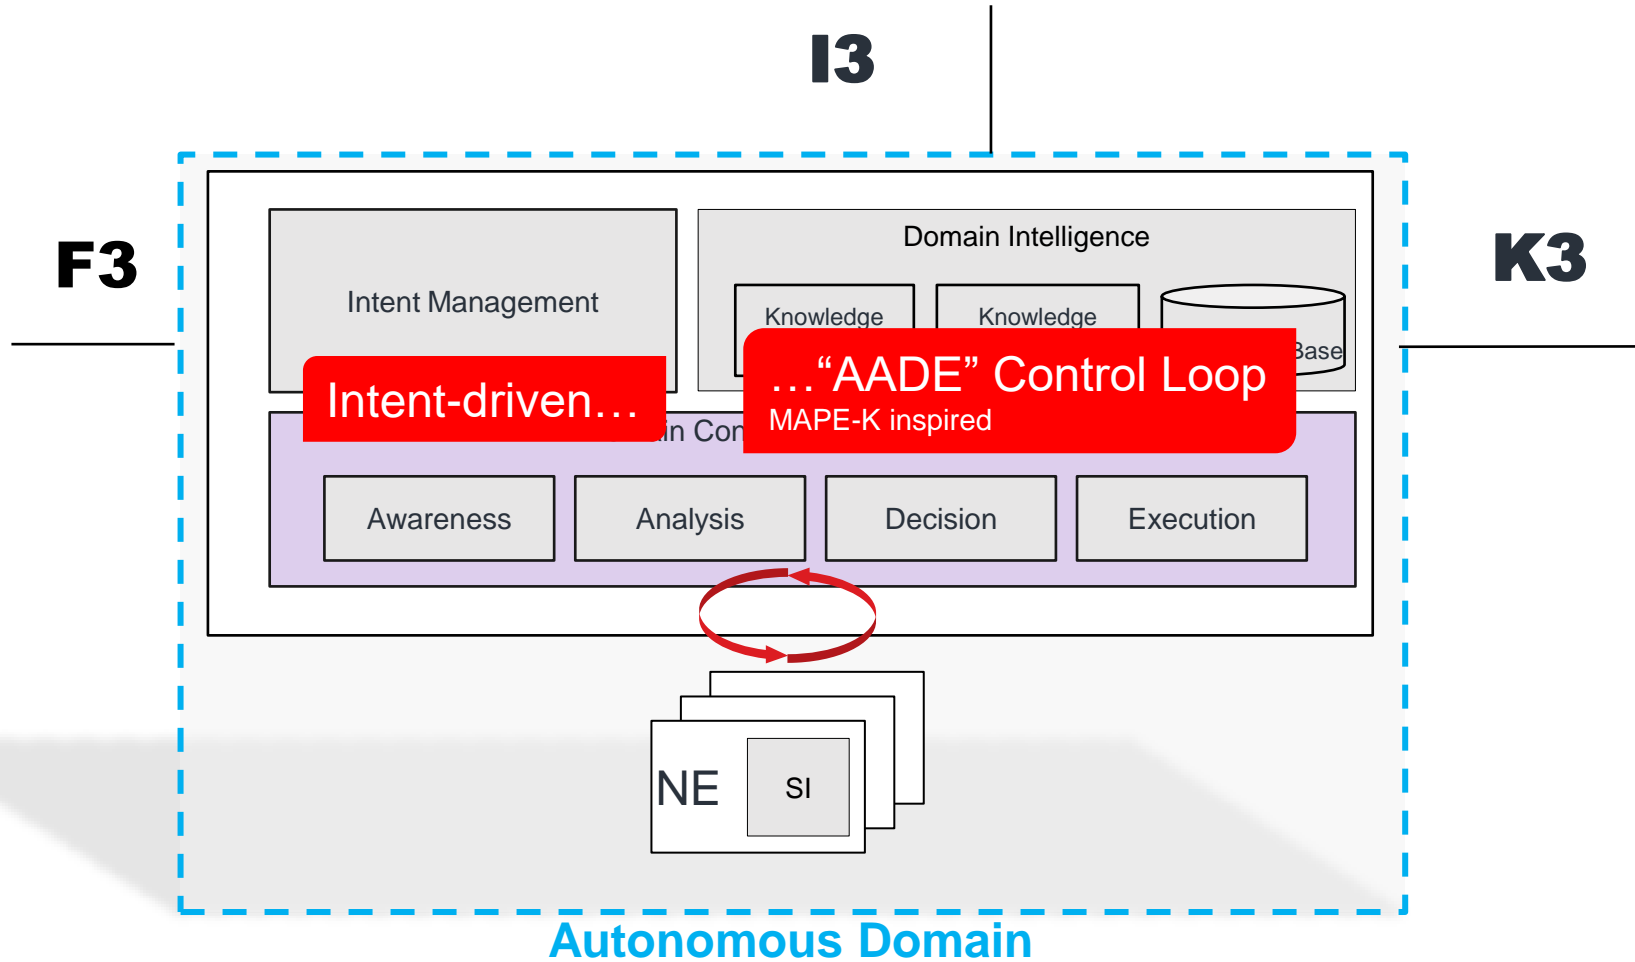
I3

F3

K3

Intent Management

Domain Intelligence

Knowledge

Knowledge

Base

Intent-driven…

…“AADE” Control Loop
MAPE-K inspired

in Con

Awareness

Analysis

Decision

Execution

NE

SI

Autonomous Domain